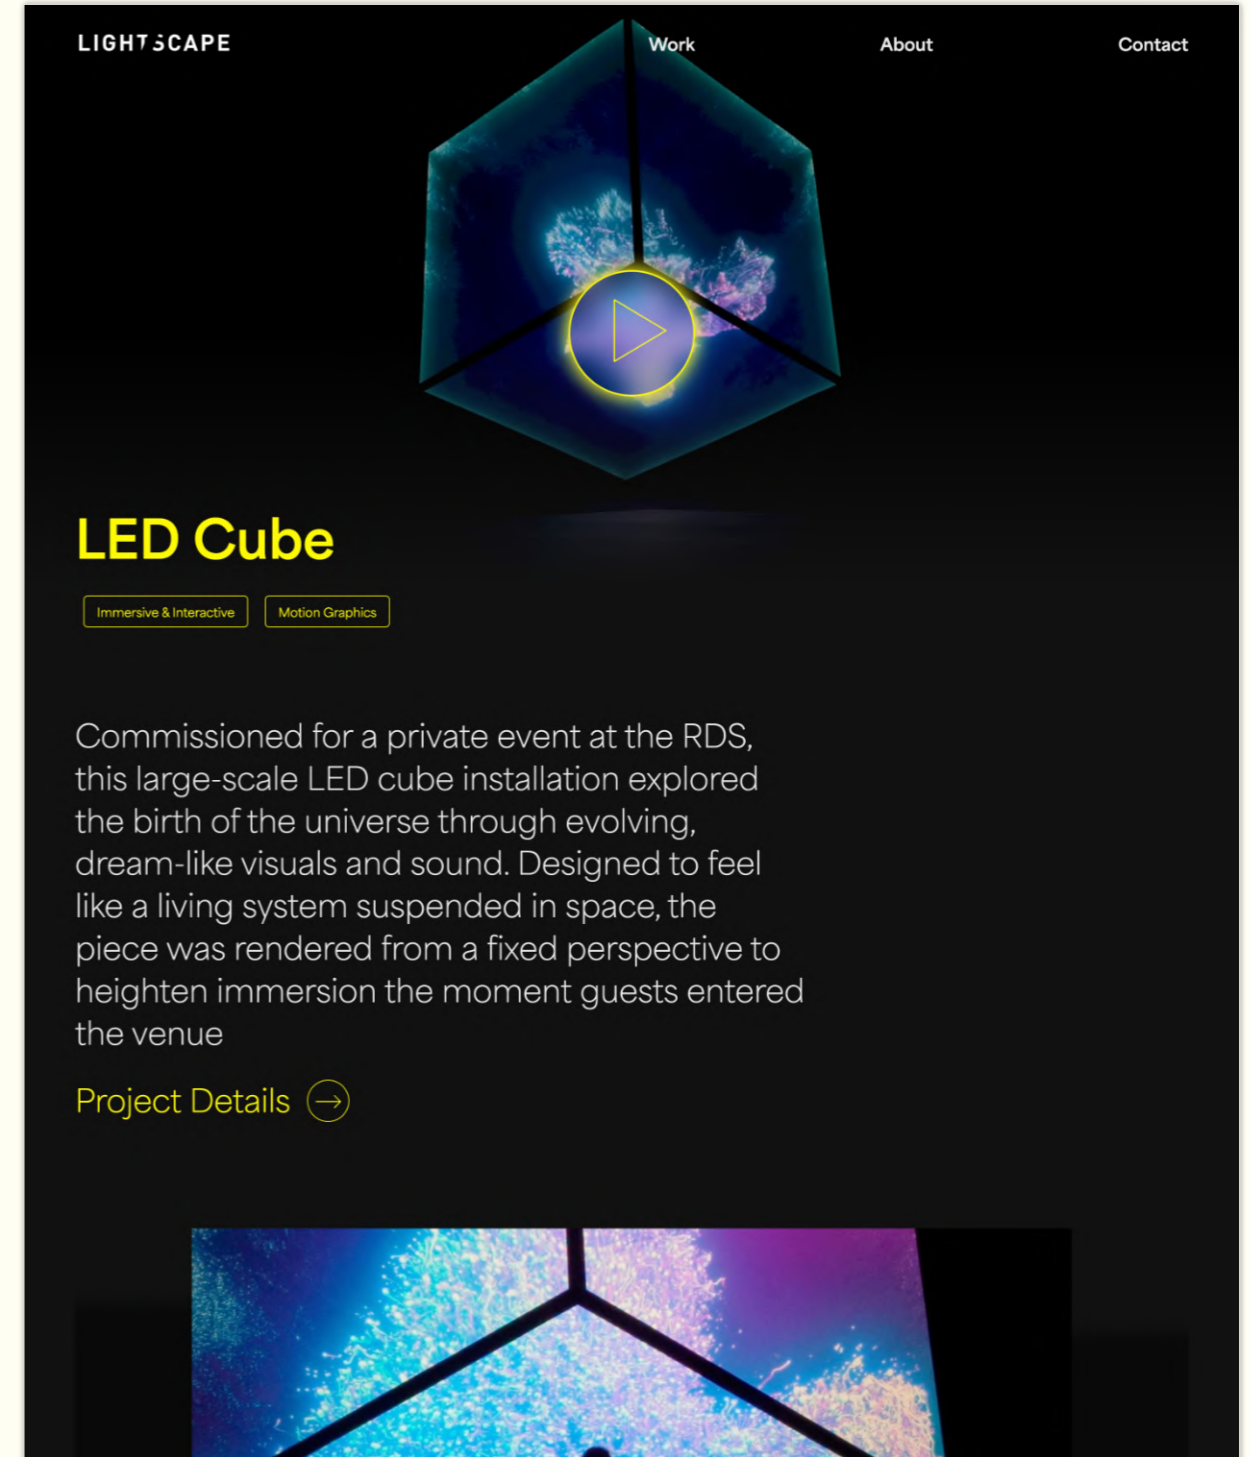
LIGHTSCAPE

Work

About

Contact

LED Cube

Immersive & Interactive

Motion Graphics

Commissioned for a private event at the RDS, this large-scale LED cube installation explored the birth of the universe through evolving, dream-like visuals and sound. Designed to feel like a living system suspended in space, the piece was rendered from a fixed perspective to heighten immersion the moment guests entered the venue

Project Details